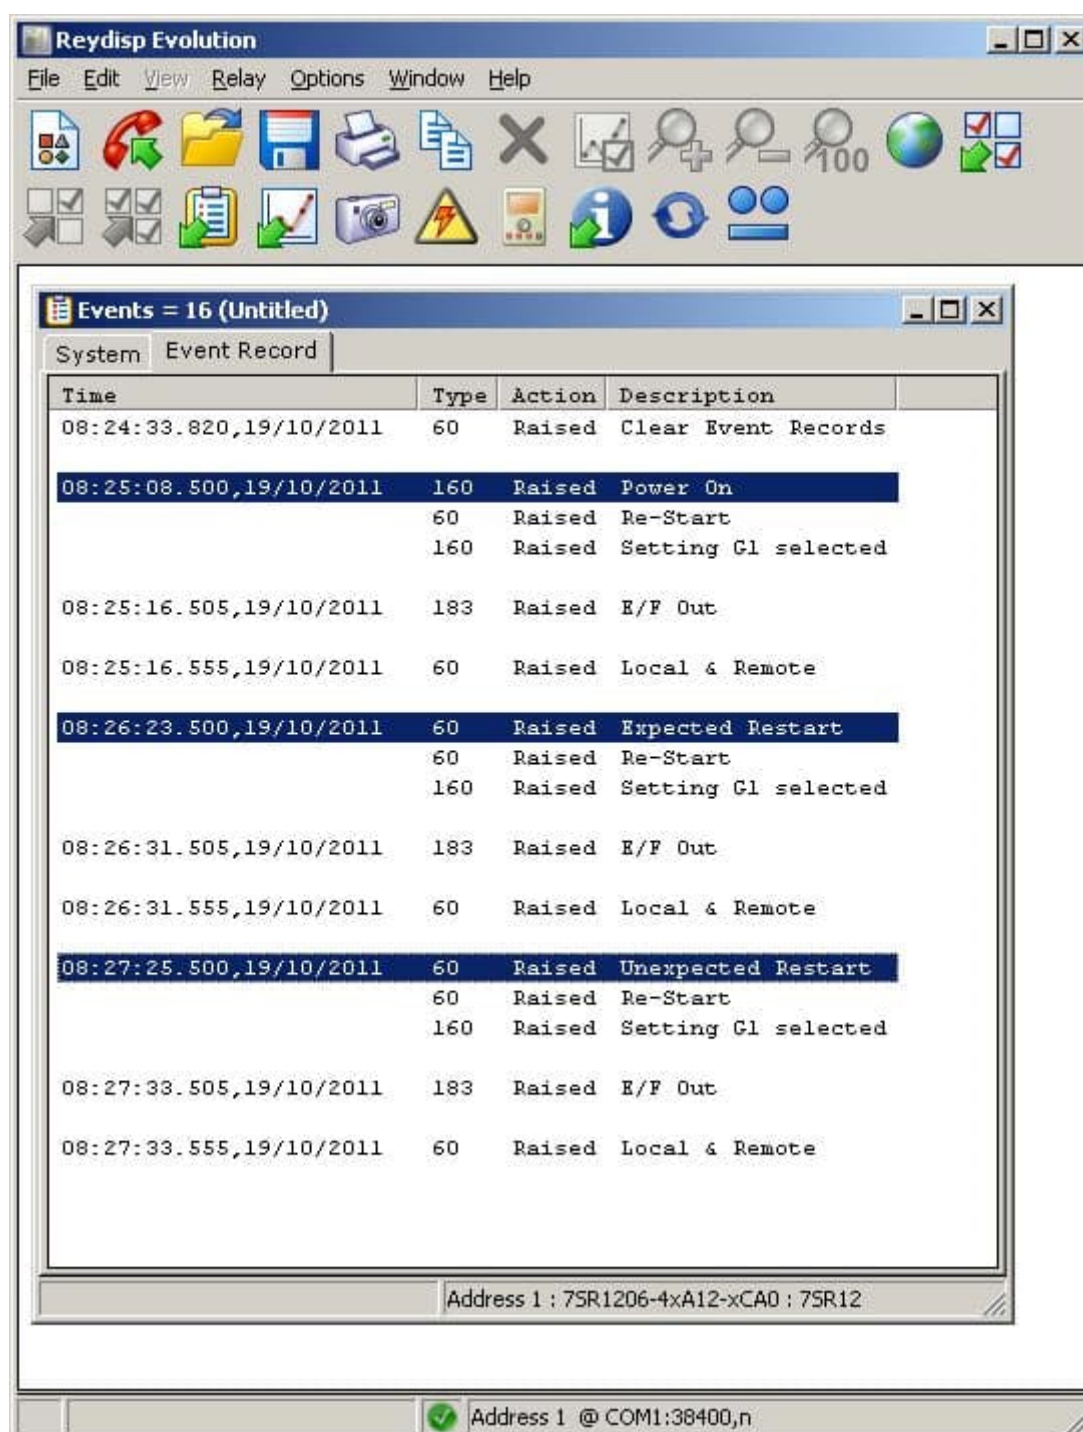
Reydisp Evolution

File Edit View Relay Options Window Help

100

Events = 16 (Untitled)

System Event Record

| Time | Type | Action | Description |
|---|---|---|---|
| 08:24:33.820,19/10/2011 | 60 | Raised | Clear Event Records |
| 08:25:08.500,19/10/2011 | 160 | Raised | Power On |
| | 60 | Raised | Re-Start |
| | 160 | Raised | Setting G1 selected |
| 08:25:16.505,19/10/2011 | 183 | Raised | E/F Out |
| 08:25:16.555,19/10/2011 | 60 | Raised | Local & Remote |
| 08:26:23.500,19/10/2011 | 60 | Raised | Expected Restart |
| | 60 | Raised | Re-Start |
| | 160 | Raised | Setting G1 selected |
| 08:26:31.505,19/10/2011 | 183 | Raised | E/F Out |
| 08:26:31.555,19/10/2011 | 60 | Raised | Local & Remote |
| 08:27:25.500,19/10/2011 | 60 | Raised | Unexpected Restart |
| | 60 | Raised | Re-Start |
| | 160 | Raised | Setting G1 selected |
| 08:27:33.505,19/10/2011 | 183 | Raised | E/F Out |
| 08:27:33.555,19/10/2011 | 60 | Raised | Local & Remote |

Address 1 : 7SR1206-4xA12-xCA0 : 7SR12

Address 1 @ COM1:38400,n